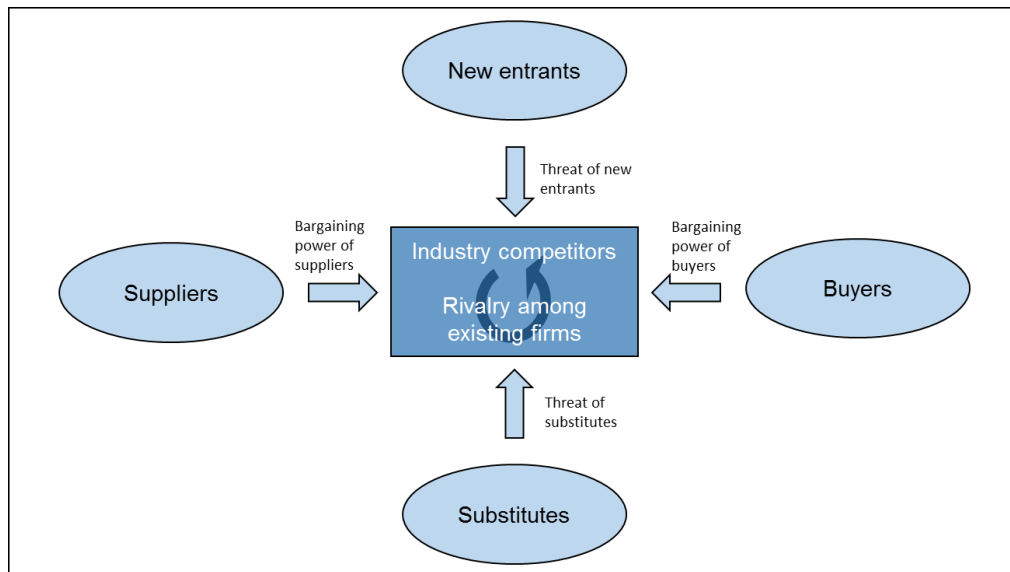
New entrants

Threat of new entrants

Bargaining power of suppliers

Industry competitors

Rivalry among existing firms

Bargaining power of buyers

Suppliers

Buyers

Threat of substitutes

Substitutes